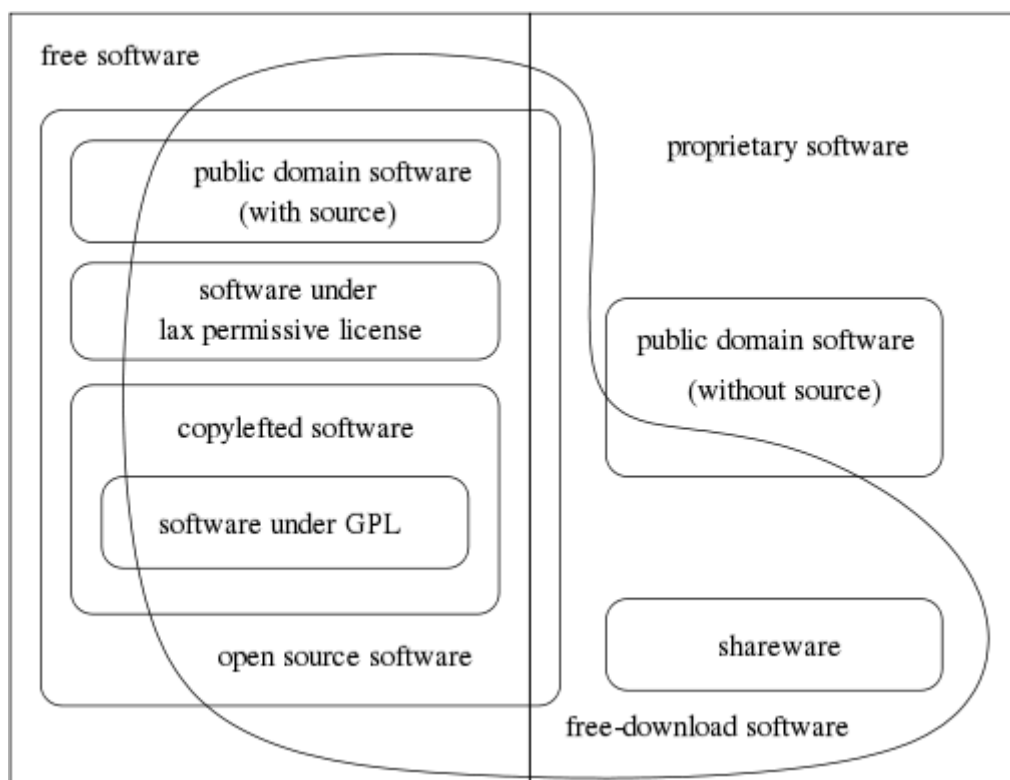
free software

proprietary software

public domain software
(with source)

software under
lax permissive license

public domain software
(without source)

copylefted software

software under GPL

shareware

open source software

free-download software